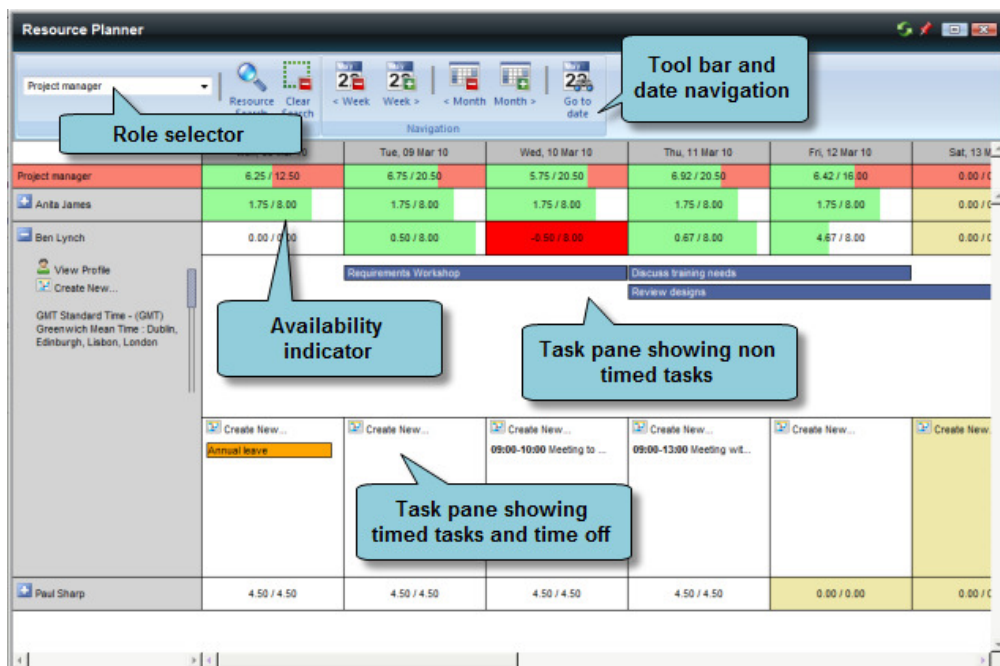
Resource Planner

Project manager

Resource Search

Clear Search

< Week

Week >

< Month

Month >

Go to date

Navigation

Tool bar and date navigation

Role selector

| | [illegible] | Tue, 09 Mar 10 | Wed, 10 Mar 10 | Thu, 11 Mar 10 | Fri, 12 Mar 10 | Sat, 13 M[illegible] |
|---|---|---|---|---|---|---|
| Project manager | 6.25 / 12.50 | 6.75 / 20.50 | 5.75 / 20.50 | 6.92 / 20.50 | 6.42 / 16.00 | 0.00 / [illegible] |
| Anita James | 1.75 / 8.00 | 1.75 / 8.00 | 1.75 / 8.00 | 1.75 / 8.00 | 1.75 / 8.00 | 0.00 / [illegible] |
| Ben Lynch | 0.00 / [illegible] | 0.50 / 8.00 | -0.50 / 8.00 | 0.67 / 8.00 | 4.67 / 8.00 | 0.00 / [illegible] |

View Profile
Create New...

GMT Standard Time - (GMT) Greenwich Mean Time : Dublin, Edinburgh, Lisbon, London

Requirements Workshop

Discuss training needs

Review designs

Availability indicator

Task pane showing non timed tasks

Create New...
Annual leave

Create New...

Create New...
09:00-10:00 Meeting to ...

Create New...
09:00-13:00 Meeting wit...

Create New...

Create New...

Task pane showing timed tasks and time off

| Paul Sharp | 4.50 / 4.50 | 4.50 / 4.50 | 4.50 / 4.50 | 4.50 / 4.50 | 0.00 / 0.00 | 0.00 / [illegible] |
|---|---|---|---|---|---|---|